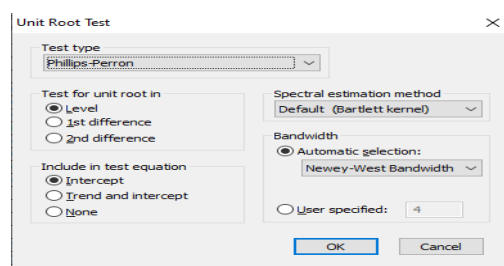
Unit Root Test

Test type
Phillips-Perron

Test for unit root in
Level
1st difference
2nd difference

Include in test equation
Intercept
Trend and intercept
None

Spectral estimation method
Default (Bartlett kernel)

Bandwidth
Automatic selection:
Newey-West Bandwidth
User specified: 4

OK
Cancel